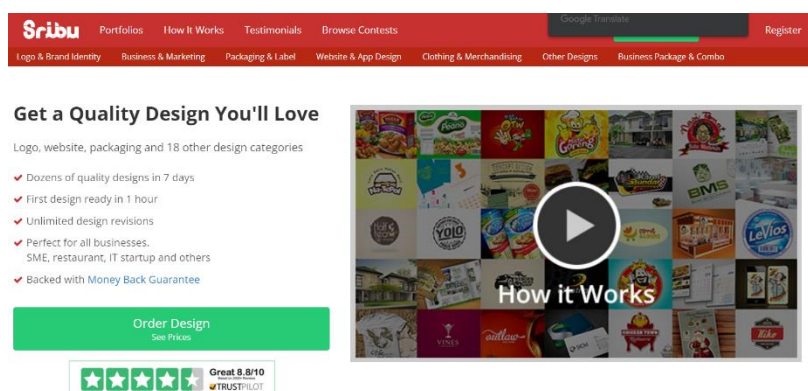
Sribu Portfolios How It Works Testimonials Browse Contests Google Translate Register

Logo & Brand Identity Business & Marketing Packaging & Label Website & App Design Clothing & Merchandising Other Designs Business Package & Combo

Get a Quality Design You'll Love

Logo, website, packaging and 18 other design categories

Dozens of quality designs in 7 days

First design ready in 1 hour

Unlimited design revisions

Perfect for all businesses. SME, restaurant, IT startup and others

Backed with Money Back Guarantee

Order Design
See Prices

Great 8.8/10
TRUSTPILOT

How it Works